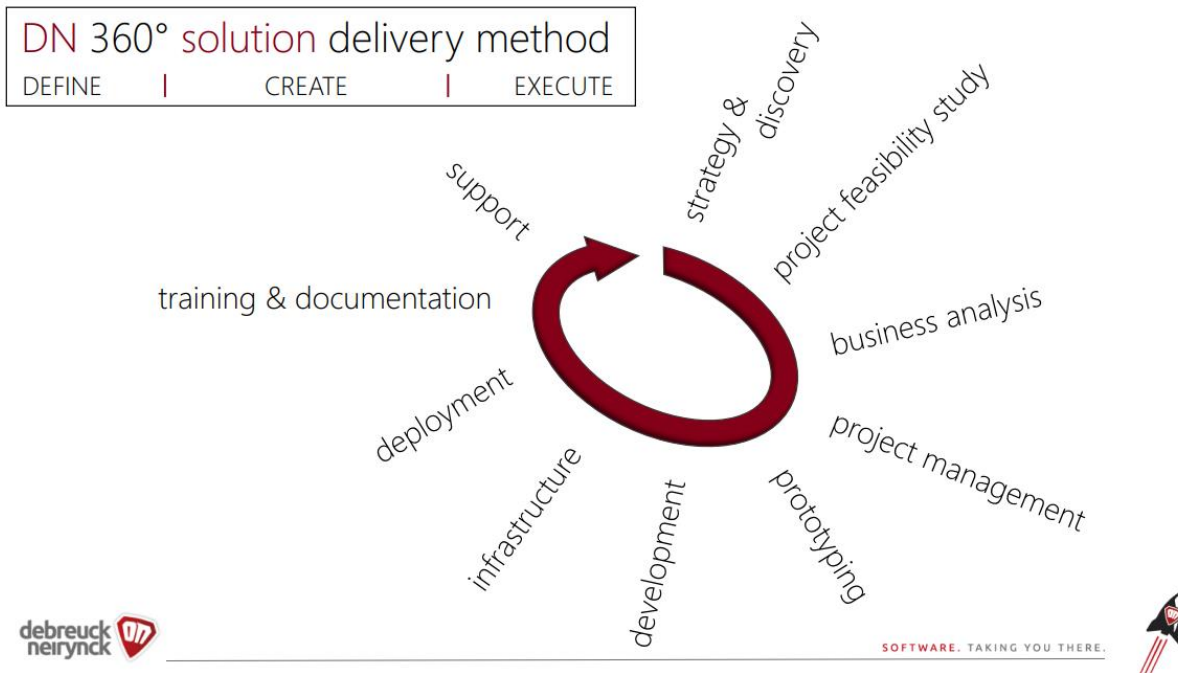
DN 360° solution delivery method
DEFINE | CREATE | EXECUTE

strategy & discovery
project feasibility study
business analysis
project management
prototyping
development
infrastructure
deployment
training & documentation
support

debreuck neirynck DN

SOFTWARE. TAKING YOU THERE.